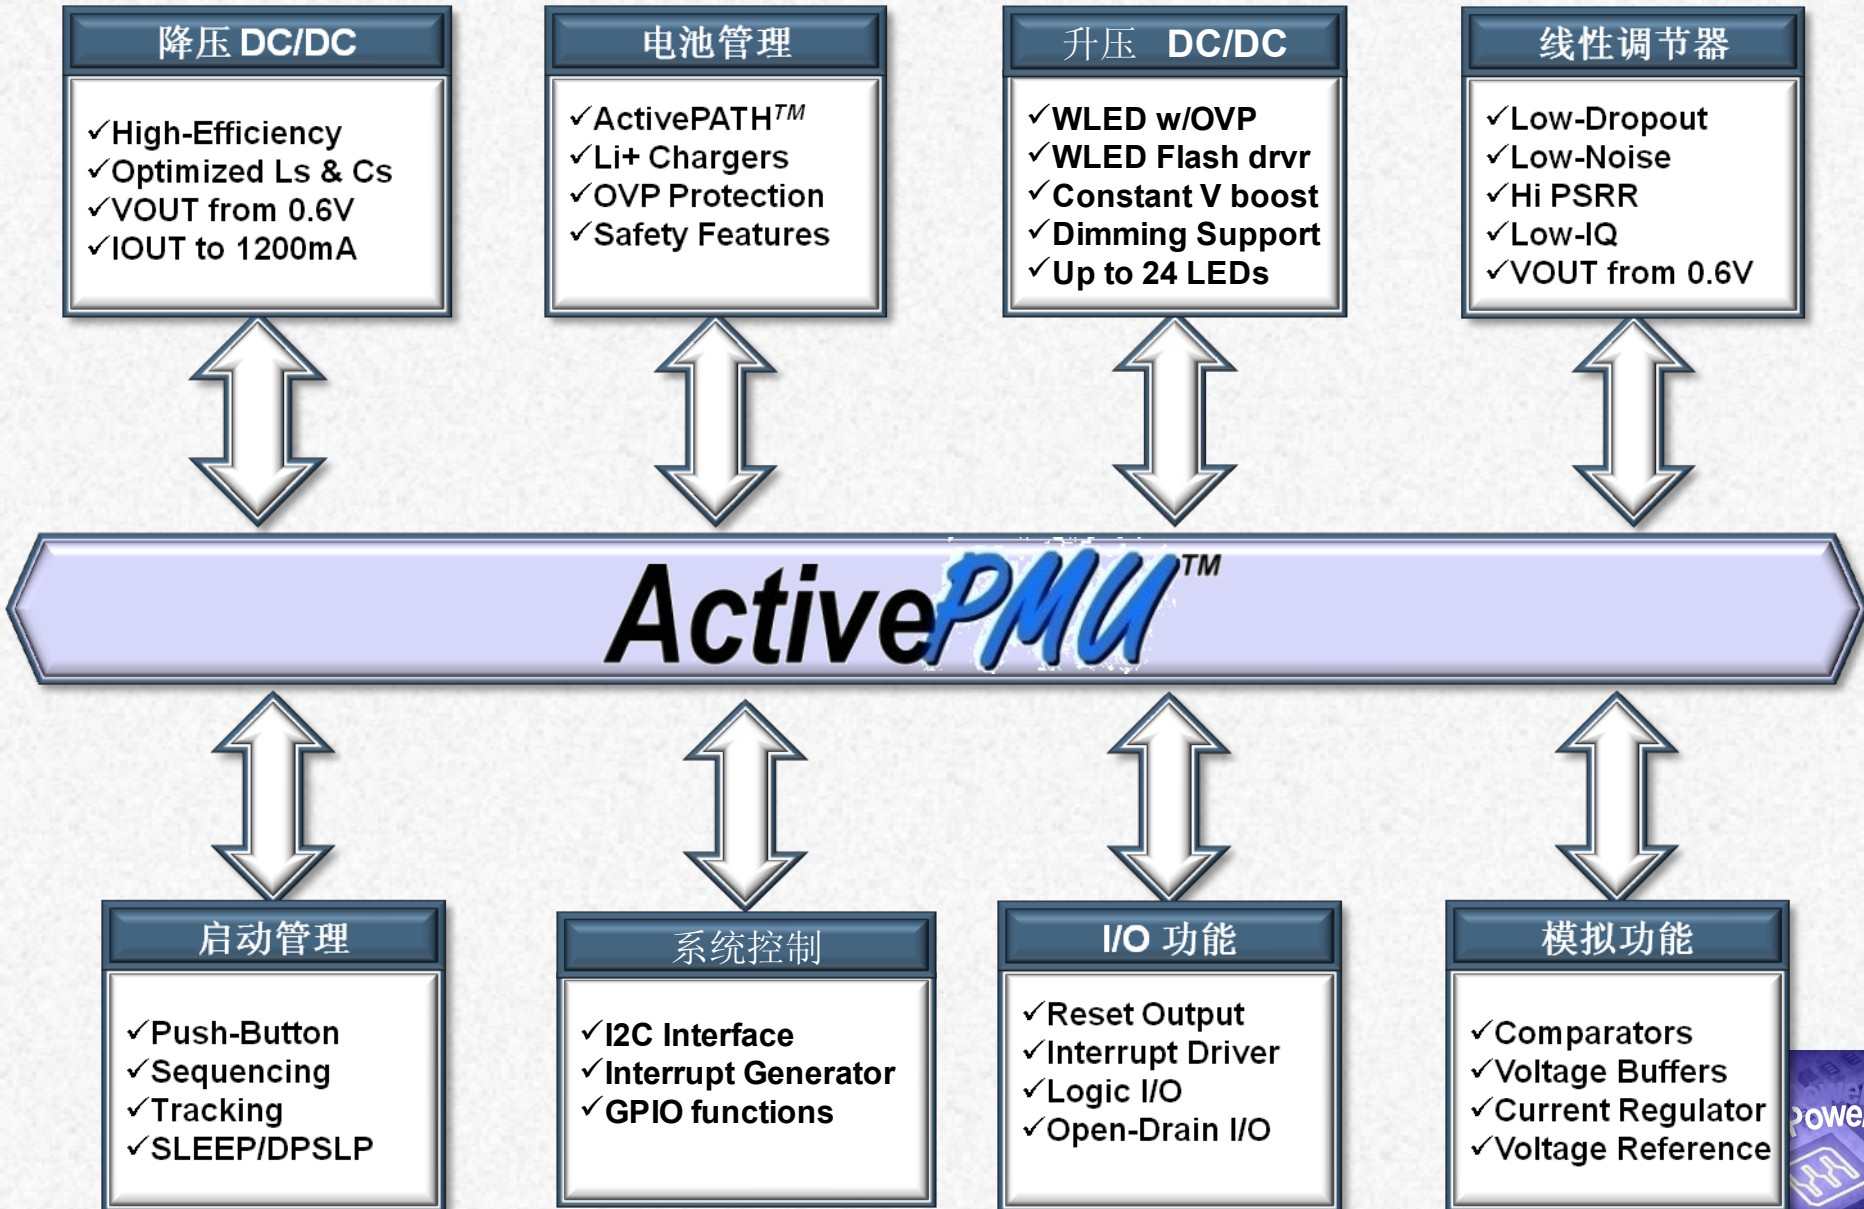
降压 DC/DC

✓High-Efficiency
✓Optimized Ls & Cs
✓VOUT from 0.6V
✓IOUT to 1200mA

电池管理

✓ActivePATH$^{TM}$
✓Li+ Chargers
✓OVP Protection
✓Safety Features

升压 DC/DC

✓WLED w/OVP
✓WLED Flash drvr
✓Constant V boost
✓Dimming Support
✓Up to 24 LEDs

线性调节器

✓Low-Dropout
✓Low-Noise
✓Hi PSRR
✓Low-IQ
✓VOUT from 0.6V

ActivePMU$^{TM}$

启动管理

✓Push-Button
✓Sequencing
✓Tracking
✓SLEEP/DPSLP

系统控制

✓I2C Interface
✓Interrupt Generator
✓GPIO functions

I/O 功能

✓Reset Output
✓Interrupt Driver
✓Logic I/O
✓Open-Drain I/O

模拟功能

✓Comparators
✓Voltage Buffers
✓Current Regulator
✓Voltage Reference

Powe